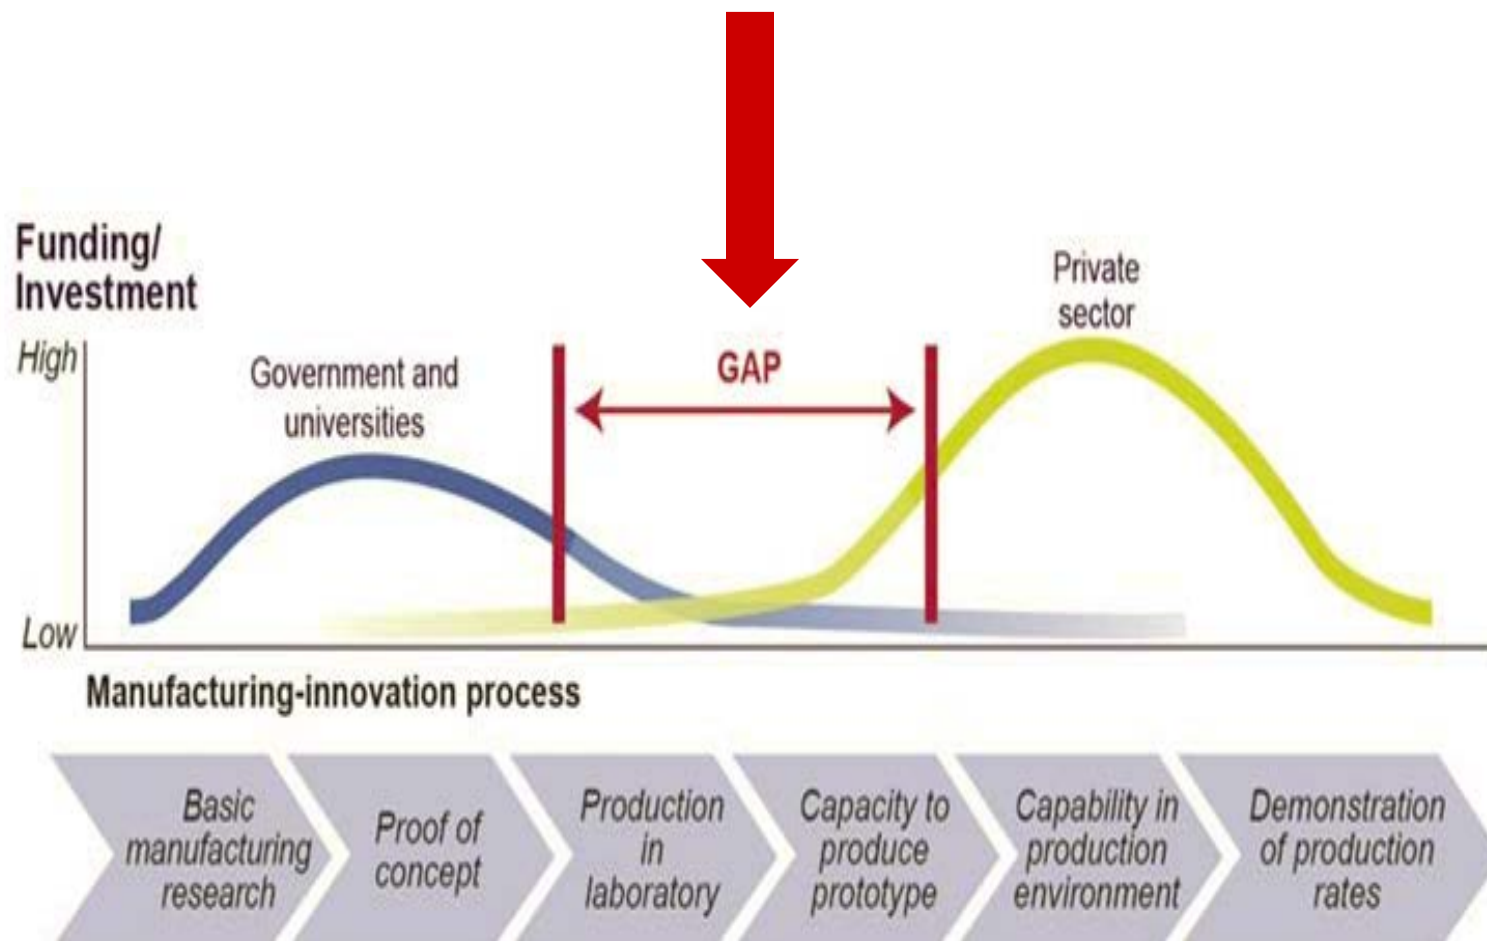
Funding/ Investment

High

Low

Government and universities

GAP

Private sector

Manufacturing-innovation process

Basic manufacturing research

Proof of concept

Production in laboratory

Capacity to produce prototype

Capability in production environment

Demonstration of production rates